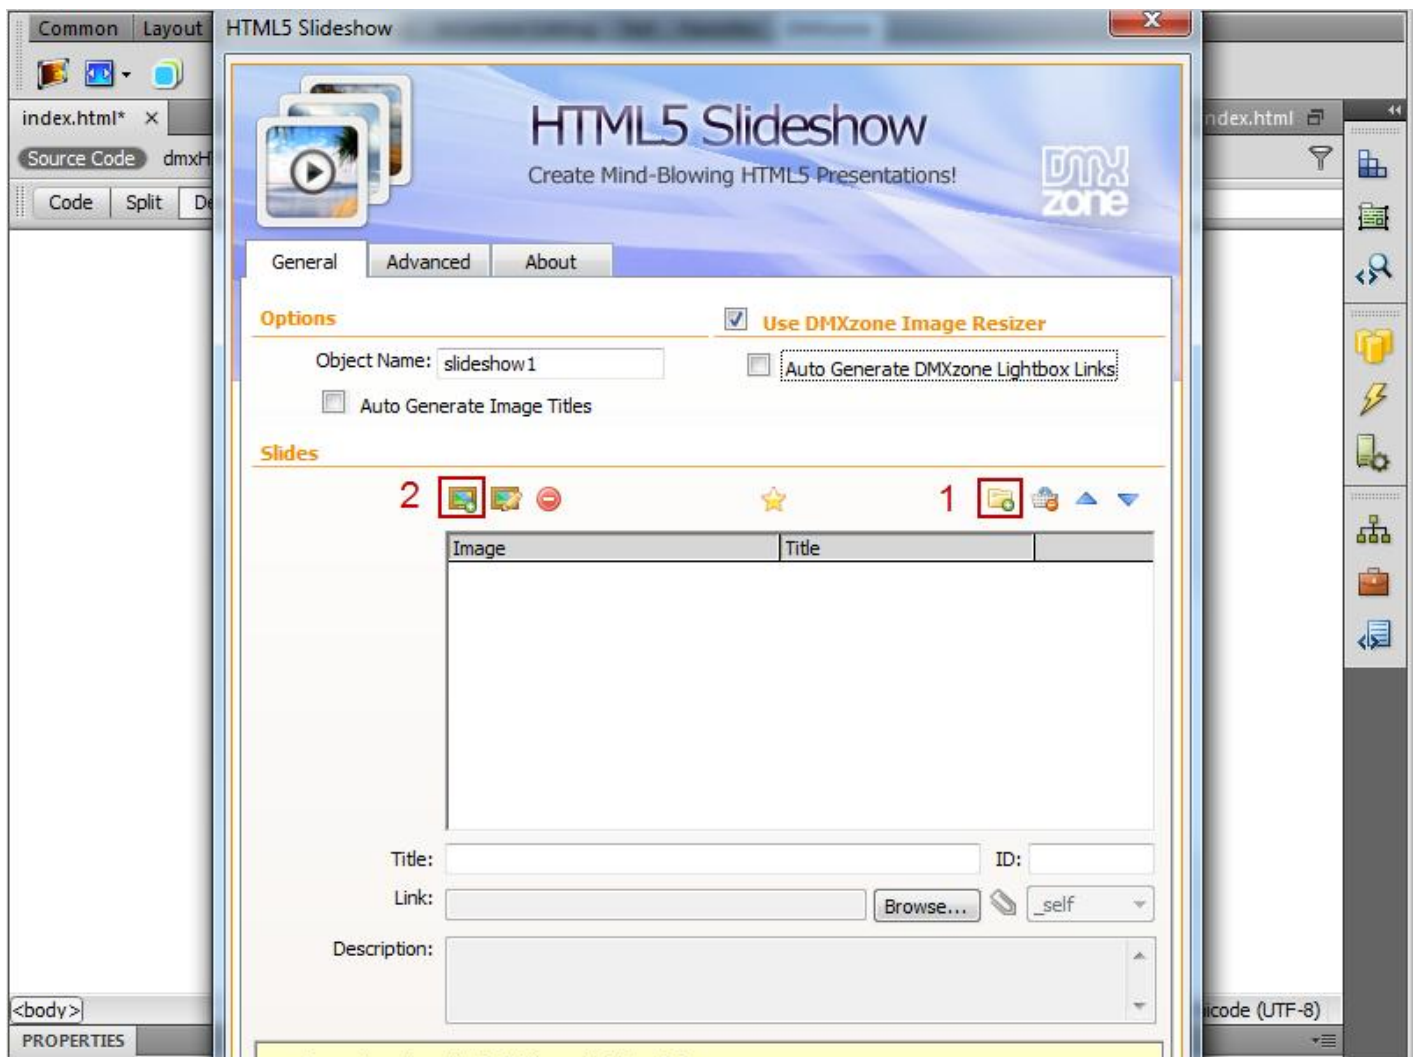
Common Layout

index.html* ×

Source Code dmxH

Code Split De

<body>

PROPERTIES

HTML5 Slideshow

HTML5 Slideshow

Create Mind-Blowing HTML5 Presentations!

DMX zone

General Advanced About

Options

Object Name: slideshow1

Auto Generate Image Titles

Use DMXzone Image Resizer

Auto Generate DMXzone Lightbox Links

Slides

2

1

| Image | Title |
|---|---|

Title:

ID:

Link:

Browse...

_self

Description:

ndex.html

icode (UTF-8)